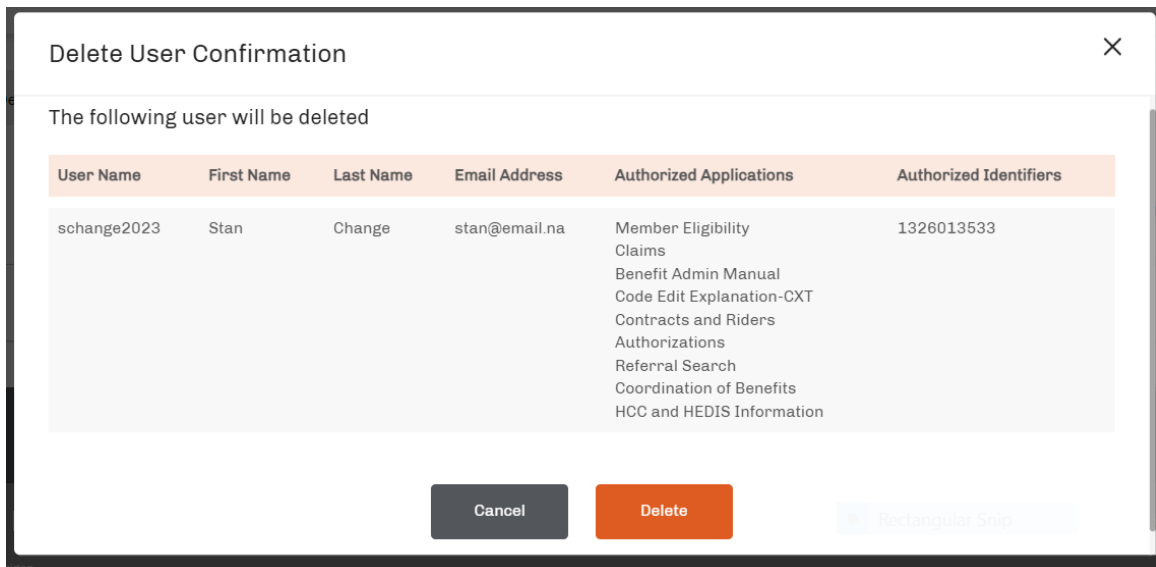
Delete User Confirmation

×

The following user will be deleted

| User Name | First Name | Last Name | Email Address | Authorized Applications | Authorized Identifiers |
|---|---|---|---|---|---|
| schange2023 | Stan | Change | stan@email.na | Member Eligibility<br>Claims<br>Benefit Admin Manual<br>Code Edit Explanation-CXT<br>Contracts and Riders<br>Authorizations<br>Referral Search<br>Coordination of Benefits<br>HCC and HEDIS Information | 1326013533 |

Cancel Delete

Rectangular Snip